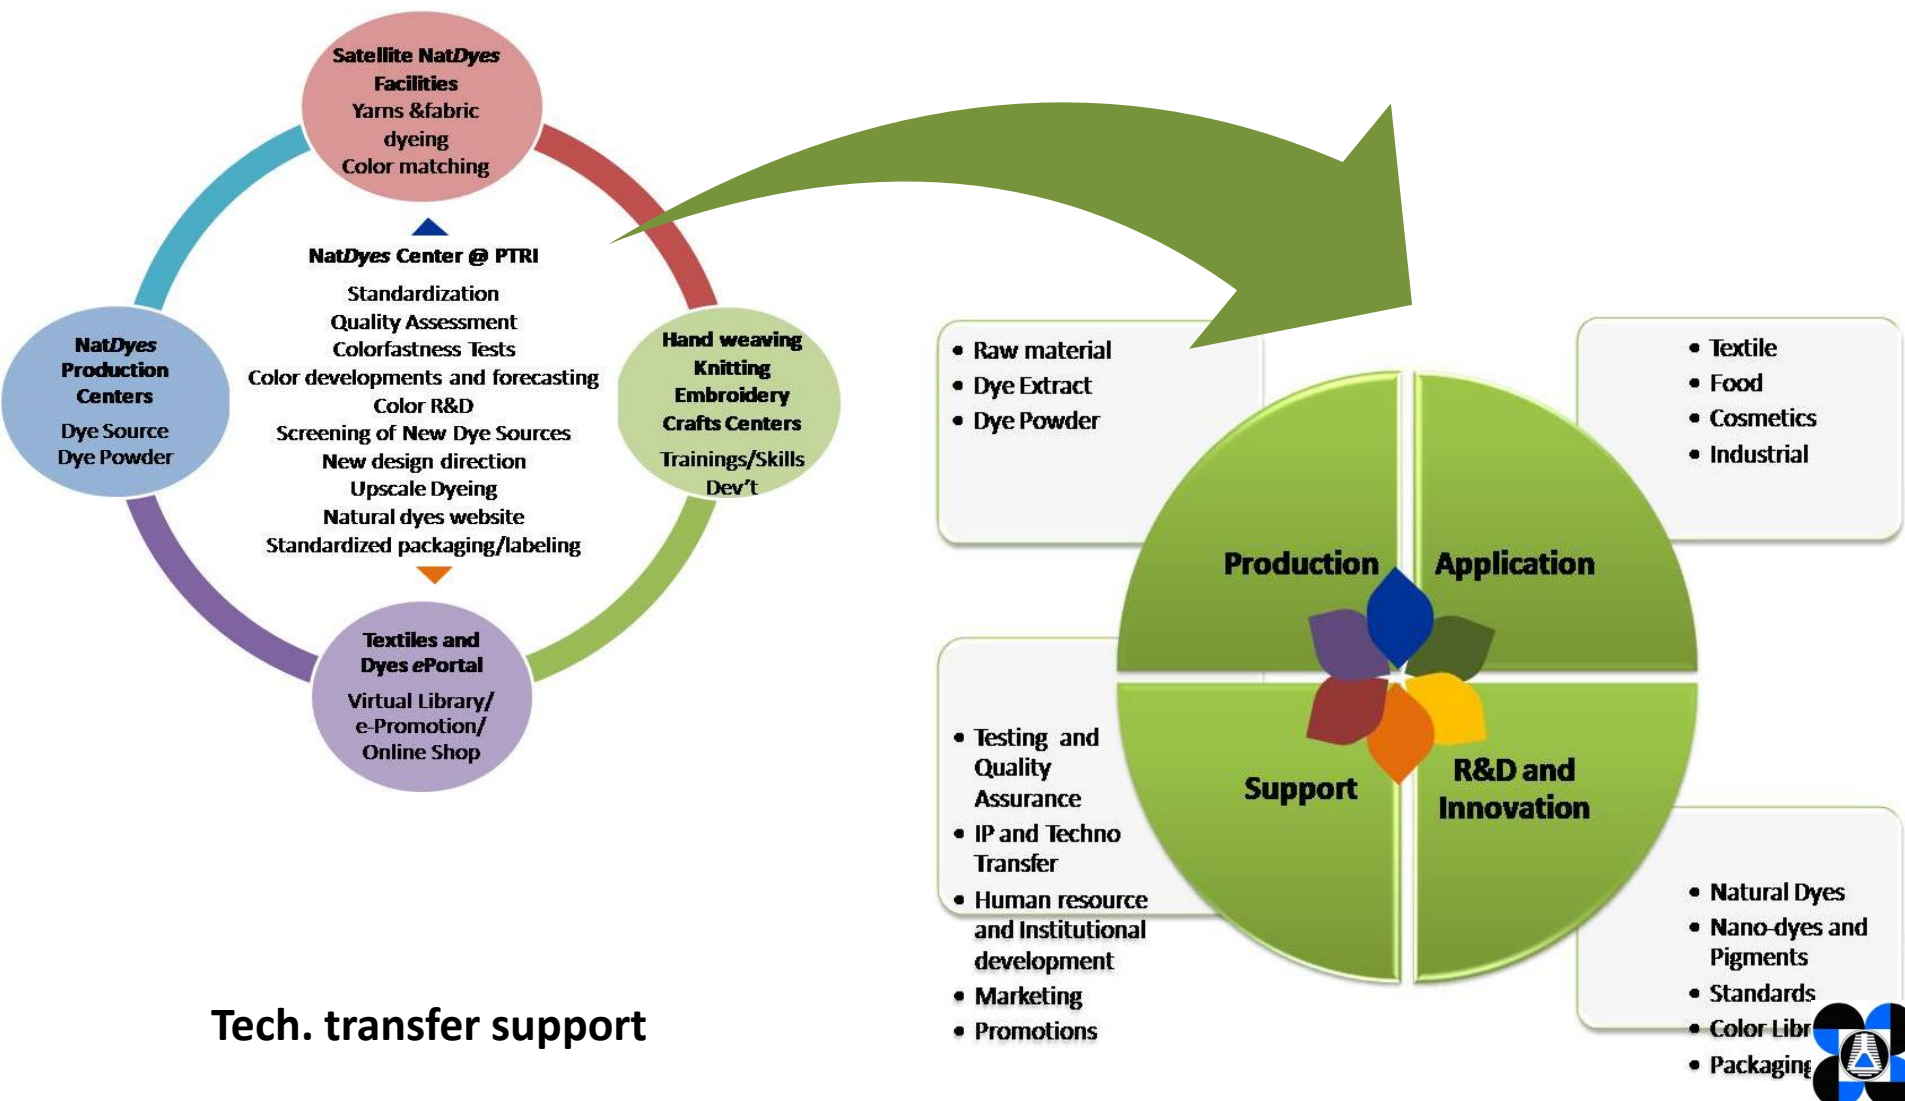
Satellite NatDyes Facilities
Yarns &fabric dyeing
Color matching

NatDyes Center @ PTRI
Standardization
Quality Assessment
Colorfastness Tests
Color developments and forecasting
Color R&D
Screening of New Dye Sources
New design direction
Upscale Dyeing
Natural dyes website
Standardized packaging/labeling

NatDyes Production Centers
Dye Source
Dye Powder

Hand weaving
Knitting
Embroidery
Crafts Centers
Trainings/Skills Dev't

Textiles and Dyes ePortal
Virtual Library/
e-Promotion/
Online Shop

Tech. transfer support

• Raw material
• Dye Extract
• Dye Powder

• Textile
• Food
• Cosmetics
• Industrial

Production
Application
Support
R&D and Innovation

• Testing and Quality Assurance
• IP and Techno Transfer
• Human resource and Institutional development
• Marketing
• Promotions

• Natural Dyes
• Nano-dyes and Pigments
• Standards
• Color Libr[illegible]
• Packaging